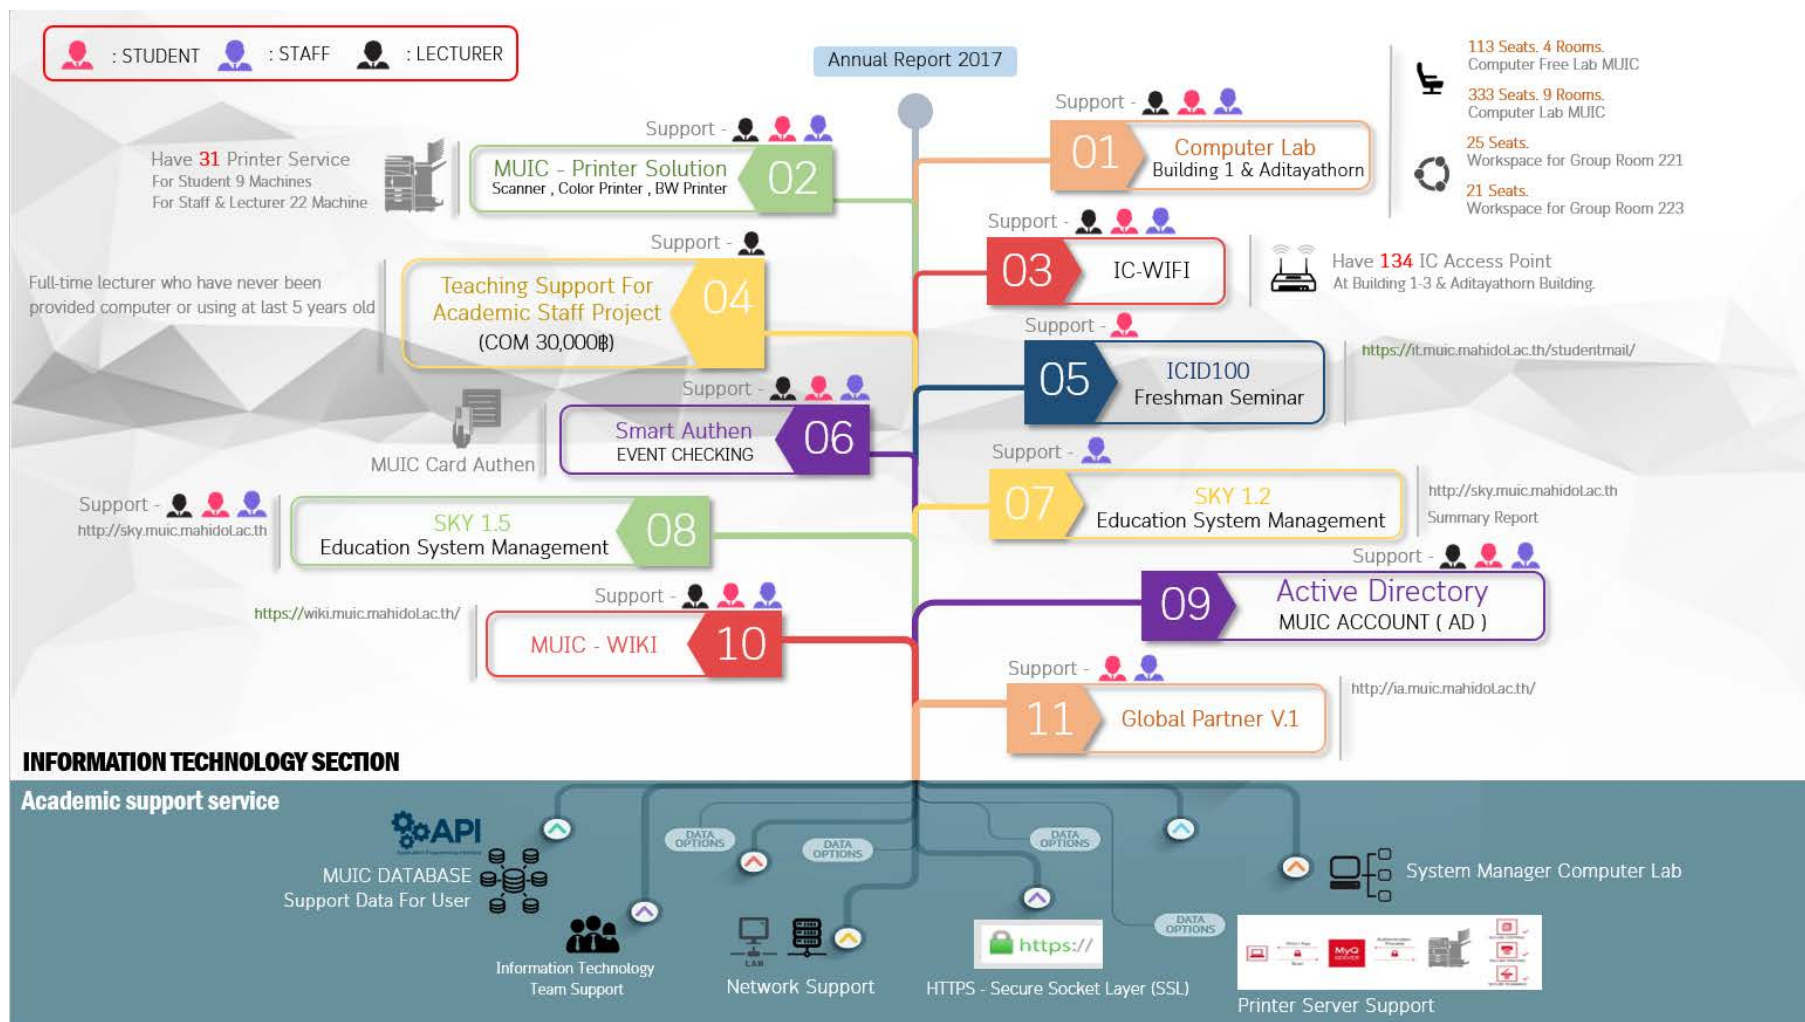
: STUDENT : STAFF : LECTURER

Annual Report 2017

Support -

Have 31 Printer Service
For Student 9 Machines
For Staff & Lecturer 22 Machine

MUIC - Printer Solution
Scanner , Color Printer , BW Printer
02

Support -

01 Computer Lab
Building 1 & Aditayathorn

113 Seats. 4 Rooms.
Computer Free Lab MUIC
333 Seats. 9 Rooms.
Computer Lab MUIC
25 Seats.
Workspace for Group Room 221
21 Seats.
Workspace for Group Room 223

Support -

Full-time lecturer who have never been provided computer or using at last 5 years old

Teaching Support For Academic Staff Project
(COM 30,000฿)
04

Support -

03 IC-WIFI

Have 134 IC Access Point
At Building 1-3 & Aditayathorn Building.

Support -

05 ICID100
Freshman Seminar

https://it.muic.mahidol.ac.th/studentmail/

Support -

MUIC Card Authen

Smart Authen
EVENT CHECKING
06

Support -

07 SKY 1.2
Education System Management

http://sky.muic.mahidol.ac.th
Summary Report

Support -
http://sky.muic.mahidol.ac.th

SKY 1.5
Education System Management
08

Support -

09 Active Directory
MUIC ACCOUNT ( AD )

https://wiki.muic.mahidol.ac.th/

Support -

MUIC - WIKI
10

Support -

11 Global Partner V.1

http://ia.muic.mahidol.ac.th/

INFORMATION TECHNOLOGY SECTION

Academic support service

API
MUIC DATABASE
Support Data For User

DATA OPTIONS
DATA OPTIONS
DATA OPTIONS
DATA OPTIONS

System Manager Computer Lab

Information Technology
Team Support

LAN
Network Support

https://
HTTPS - Secure Socket Layer (SSL)

MyQ
Printer Server Support